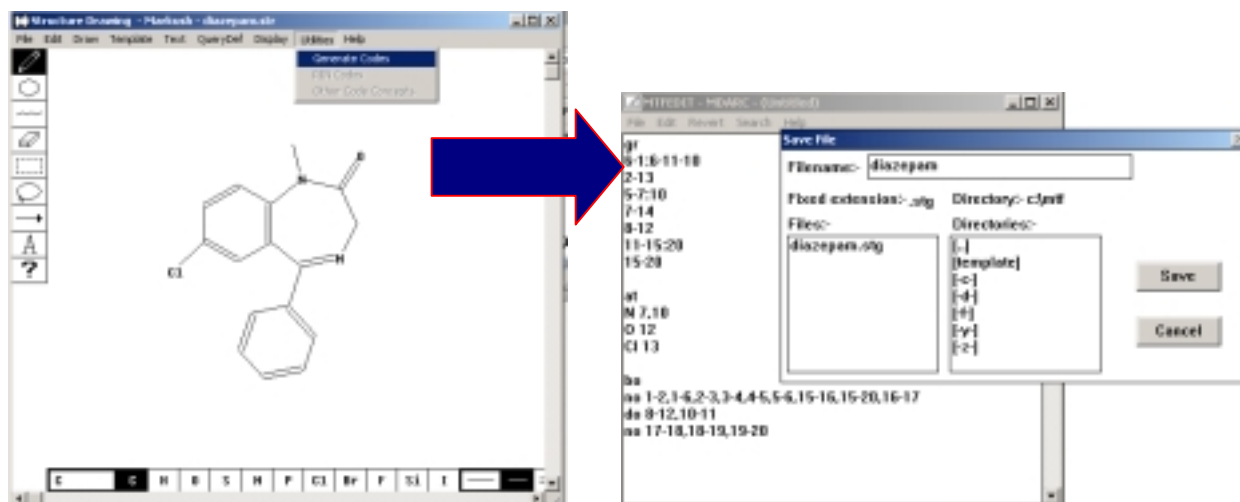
Structure Drawing - Markush - diazepam.str
File Edit Draw Template Text QueryDef Display Utilities Help
Generate Codes
EIN Codes
Other Code Concepts
O
N
N
Cl
A
?
C C N O S H P Cl Br F Si I

MTFEDIT - MDARC - (Untitled)
File Edit Revert Search Help
gr
6-1:6-11-10
2-13
5-7:10
7-14
8-12
11-15:20
15-20

at
N 7,10
O 12
Cl 13

ba
no 1-2,1-6,2-3,3-4,4-5,5-6,15-16,15-20,16-17
do 8-12,10-11
no 17-18,18-19,19-20

Save File
Filename:- diazepam
Fixed extension:- .stg
Directory:- c:\mtf
Files:-
diazepam.stg
Directories:-
[..]
[template]
[-c-]
[-d-]
[-f-]
[-y-]
[-z-]
Save
Cancel